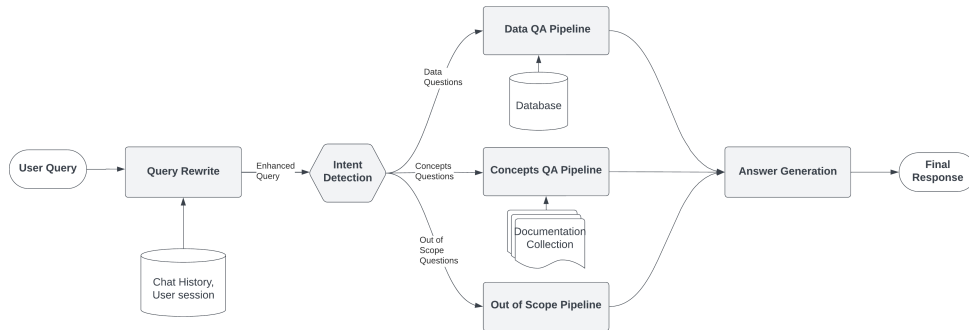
User Query

Query Rewrite

Chat History, User session

Enhanced Query

Intent Detection

Data Questions

Concepts Questions

Out of Scope Questions

Data QA Pipeline

Database

Concepts QA Pipeline

Documentation Collection

Out of Scope Pipeline

Answer Generation

Final Response